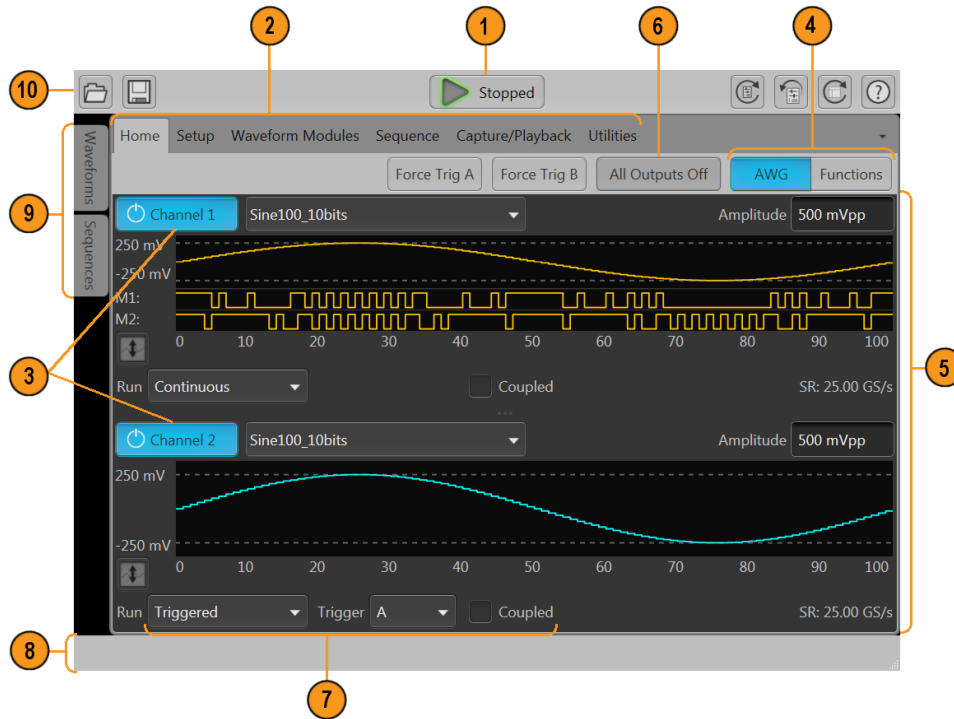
2
1
6
4
10
Stopped
Waveforms
Sequences
9
Home Setup Waveform Modules Sequence Capture/Playback Utilities
Force Trig A
Force Trig B
All Outputs Off
AWG
Functions
Channel 1
Sine100_10bits
Amplitude 500 mVpp
250 mV
-250 mV
M1:
M2:
0 10 20 30 40 50 60 70 80 90 100
3
5
Run Continuous
Coupled
SR: 25.00 GS/s
Channel 2
Sine100_10bits
Amplitude 500 mVpp
250 mV
-250 mV
0 10 20 30 40 50 60 70 80 90 100
Run Triggered Trigger A Coupled
SR: 25.00 GS/s
8
7